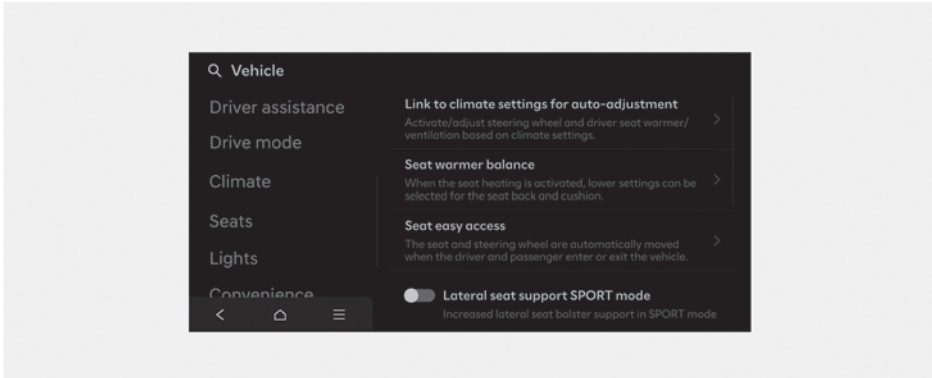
Vehicle

Driver assistance

Drive mode

Climate

Seats

Lights

Convenience

Link to climate settings for auto-adjustment

Activate/adjust steering wheel and driver seat warmer/ ventilation based on climate settings.

Seat warmer balance

When the seat heating is activated, lower settings can be selected for the seat back and cushion.

Seat easy access

The seat and steering wheel are automatically moved when the driver and passenger enter or exit the vehicle.

Lateral seat support SPORT mode

Increased lateral seat bolster support in SPORT mode